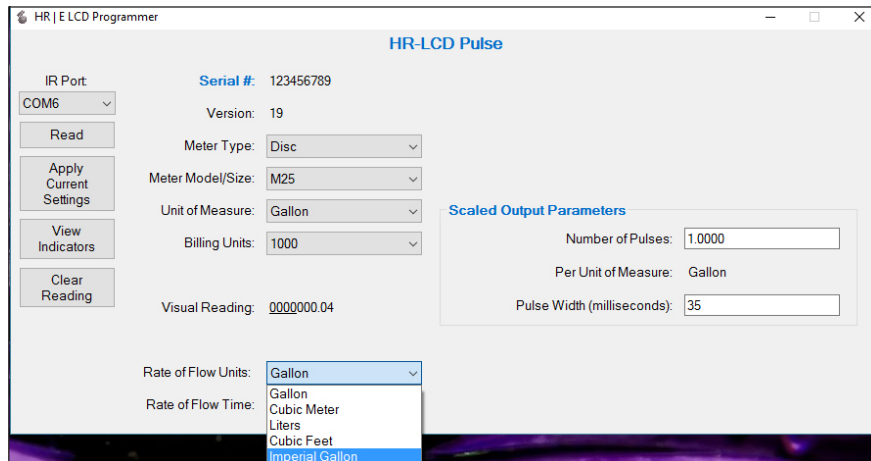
HR | E LCD Programmer

HR-LCD Pulse

IR Port:
COM6
Read
Apply Current Settings
View Indicators
Clear Reading

Serial #: 123456789
Version: 19
Meter Type: Disc
Meter Model/Size: M25
Unit of Measure: Gallon
Billing Units: 1000

Visual Reading: 0000000.04

Rate of Flow Units: Gallon
Rate of Flow Time:
Gallon
Cubic Meter
Liters
Cubic Feet
Imperial Gallon

Scaled Output Parameters
Number of Pulses: 1.0000
Per Unit of Measure: Gallon
Pulse Width (milliseconds): 35